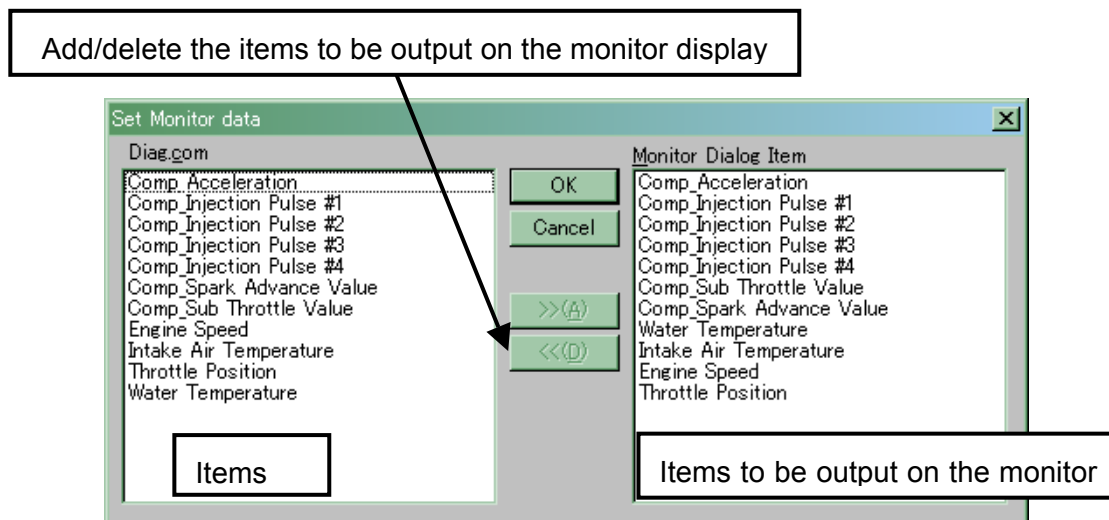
Add/delete the items to be output on the monitor display

Set Monitor data

Diag.com

Comp_Acceleration
Comp_Injection Pulse #1
Comp_Injection Pulse #2
Comp_Injection Pulse #3
Comp_Injection Pulse #4
Comp_Spark Advance Value
Comp_Sub Throttle Value
Engine Speed
Intake Air Temperature
Throttle Position
Water Temperature

Items

OK
Cancel
>>(A)
<<(D)

Monitor Dialog Item

Comp_Acceleration
Comp_Injection Pulse #1
Comp_Injection Pulse #2
Comp_Injection Pulse #3
Comp_Injection Pulse #4
Comp_Sub Throttle Value
Comp_Spark Advance Value
Water Temperature
Intake Air Temperature
Engine Speed
Throttle Position

Items to be output on the monitor